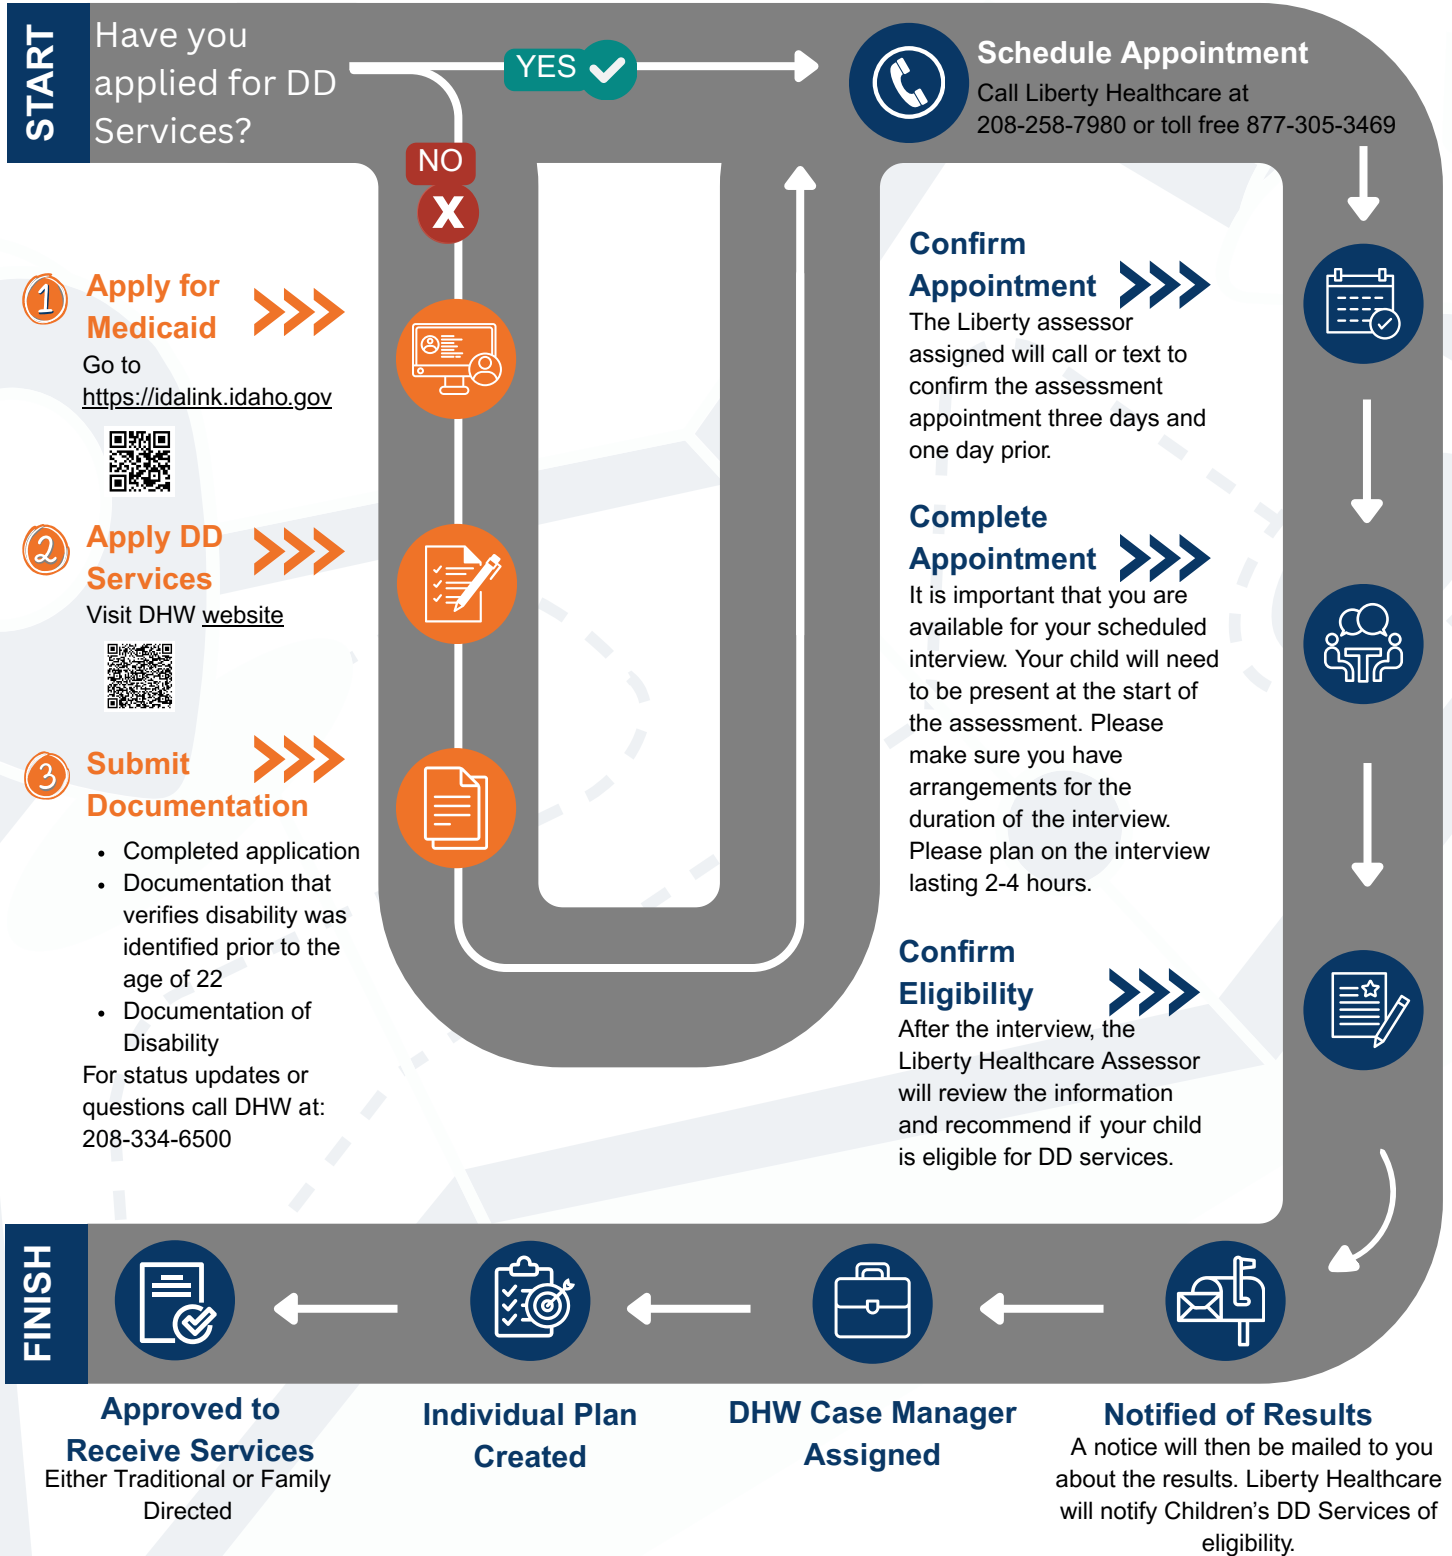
START

Have you applied for DD Services?

YES

NO

Schedule Appointment
Call Liberty Healthcare at 208-258-7980 or toll free 877-305-3469

1 Apply for Medicaid
Go to https://idalink.idaho.gov

2 Apply DD Services
Visit DHW website

3 Submit Documentation
- Completed application
- Documentation that verifies disability was identified prior to the age of 22
- Documentation of Disability

For status updates or questions call DHW at: 208-334-6500

Confirm Appointment
The Liberty assessor assigned will call or text to confirm the assessment appointment three days and one day prior.

Complete Appointment
It is important that you are available for your scheduled interview. Your child will need to be present at the start of the assessment. Please make sure you have arrangements for the duration of the interview. Please plan on the interview lasting 2-4 hours.

Confirm Eligibility
After the interview, the Liberty Healthcare Assessor will review the information and recommend if your child is eligible for DD services.

FINISH

Approved to Receive Services
Either Traditional or Family Directed

Individual Plan Created

DHW Case Manager Assigned

Notified of Results
A notice will then be mailed to you about the results. Liberty Healthcare will notify Children's DD Services of eligibility.